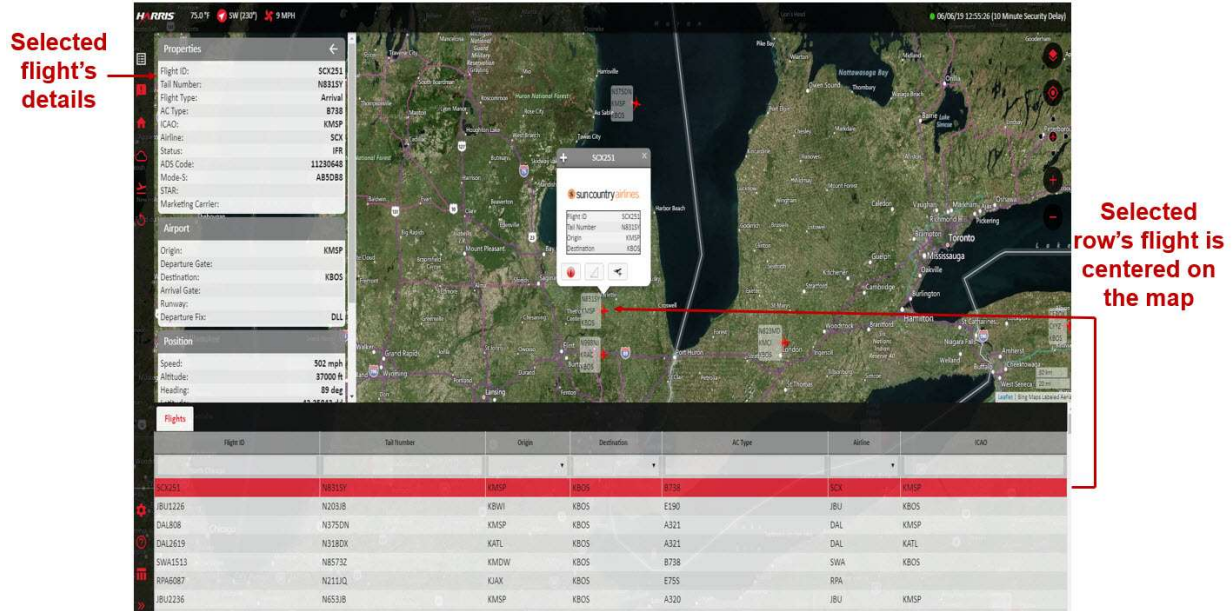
Selected flight's details

HARRIS 75.0 °F SW (230°) 9 MPH

06/06/19 12:55:26 (10 Minute Security Delay)

Properties

| | |
|---|---|
| Flight ID: | SCX251 |
| Tail Number: | N831SY |
| Flight Type: | Arrival |
| AC Type: | B738 |
| ICAO: | KMSP |
| Airline: | SCX |
| Status: | IFR |
| ADS Code: | 11230648 |
| Mode-S: | AB5D88 |
| STAR: | |
| Marketing Carrier: | |

Airport

| | |
|---|---|
| Origin: | KMSP |
| Departure Gate: | |
| Destination: | KBOS |
| Arrival Gate: | |
| Runway: | |
| Departure Fix: | DLL |

Position

| | |
|---|---|
| Speed: | 502 mph |
| Altitude: | 37000 ft |
| Heading: | 89 deg |

SCX251

suncountry airlines

| | |
|---|---|
| Flight ID | SCX251 |
| Tail Number | N831SY |
| Origin | KMSP |
| Destination | KBOS |

Toronto

Mississauga

Hamilton

London

Grand Rapids

Leaflet | Bing Maps Labeled Aerial

Selected row's flight is centered on the map

Flights

| Flight ID | Tail Number | Origin | Destination | AC Type | Airline | ICAO |
|---|---|---|---|---|---|---|
| SCX251 | N831SY | KMSP | KBOS | B738 | SCX | KMSP |
| JBU1226 | N203JB | KBWI | KBOS | E190 | JBU | KBOS |
| DAL808 | N375DN | KMSP | KBOS | A321 | DAL | KMSP |
| DAL2619 | N318DX | KATL | KBOS | A321 | DAL | KATL |
| SWA1513 | N8573Z | KMDW | KBOS | B738 | SWA | KBOS |
| RPA6087 | N211JQ | KJAX | KBOS | E75S | RPA | |
| JBU2236 | N653JB | KMSP | KBOS | A320 | JBU | KMSP |